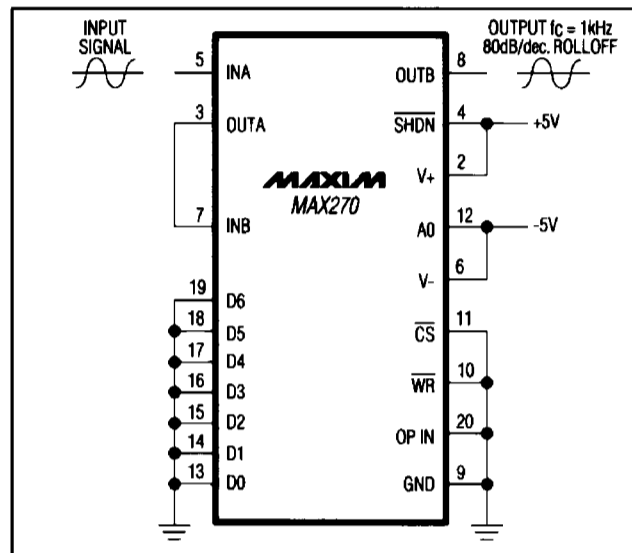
INPUT SIGNAL

OUTPUT fc = 1kHz
80dB/dec. ROLLOFF

5 INA
3 OUTA
7 INB
19 D6
18 D5
17 D4
16 D3
15 D2
14 D1
13 D0

MAXIM
MAX270

8 OUTB
4 $\overline{SHDN}$
+5V
2 V+
12 A0
-5V
6 V-
11 $\overline{CS}$
10 $\overline{WR}$
20 OP IN
9 GND